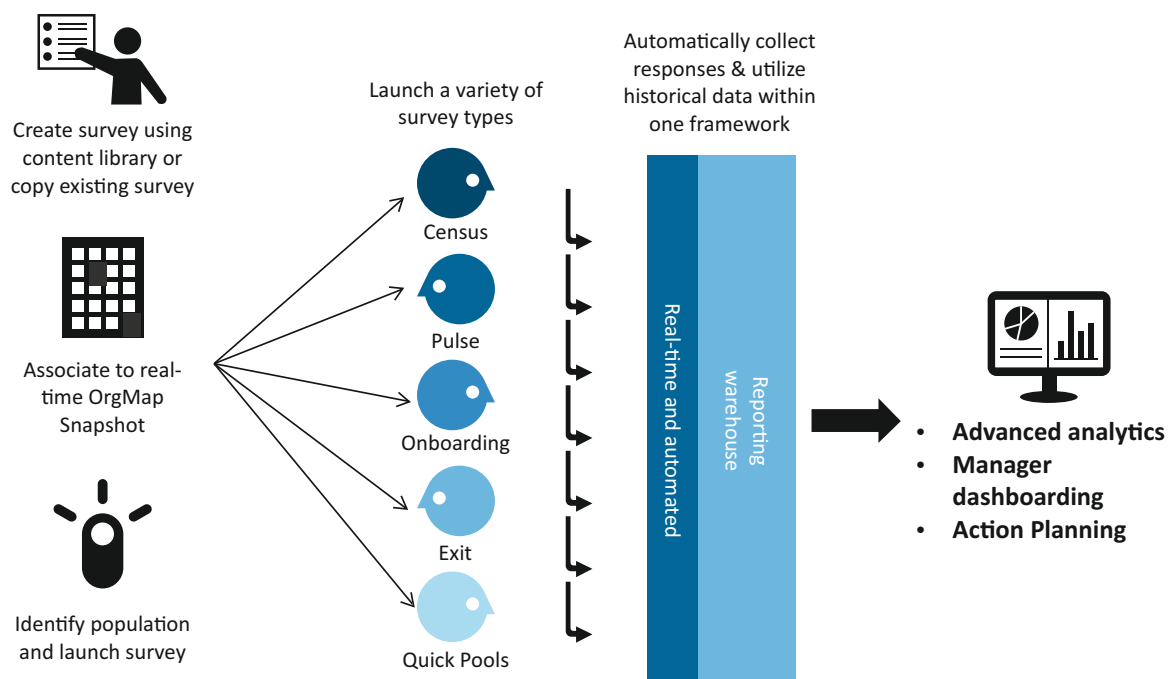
Create survey using content library or copy existing survey

Associate to real-time OrgMap Snapshot

Identify population and launch survey

Launch a variety of survey types

Census

Pulse

Onboarding

Exit

Quick Pools

Automatically collect responses & utilize historical data within one framework

Real-time and automated

Reporting warehouse

• Advanced analytics
• Manager dashboarding
• Action Planning